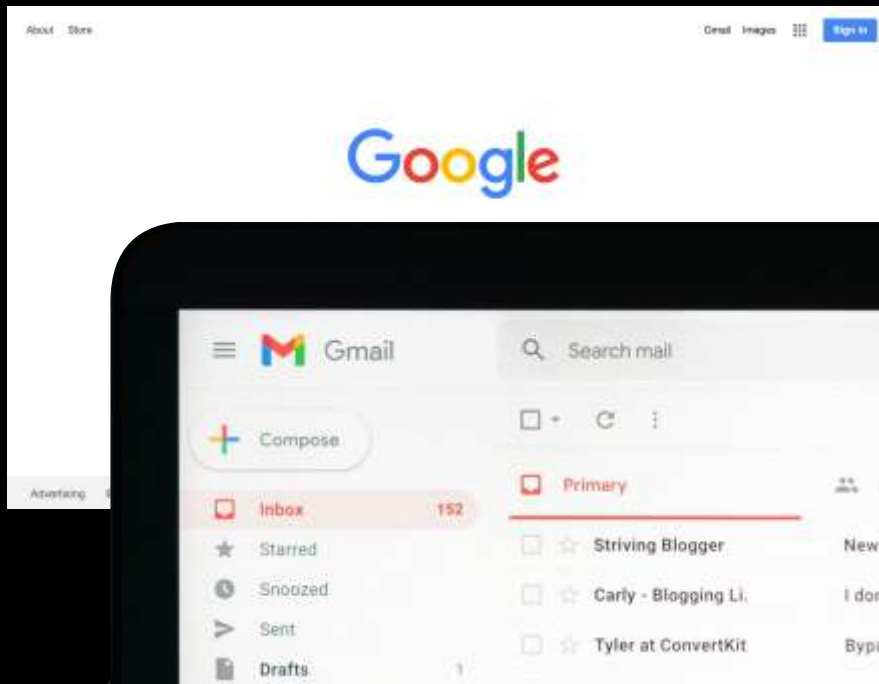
About Store

Gmail Images Sign in

Google

Advertising

Gmail

Search mail

Compose

Primary

Inbox 152

Starred

Snoozed

Sent

Drafts 1

Striving Blogger New

Carly - Blogging Li. I don

Tyler at ConvertKit Bypa